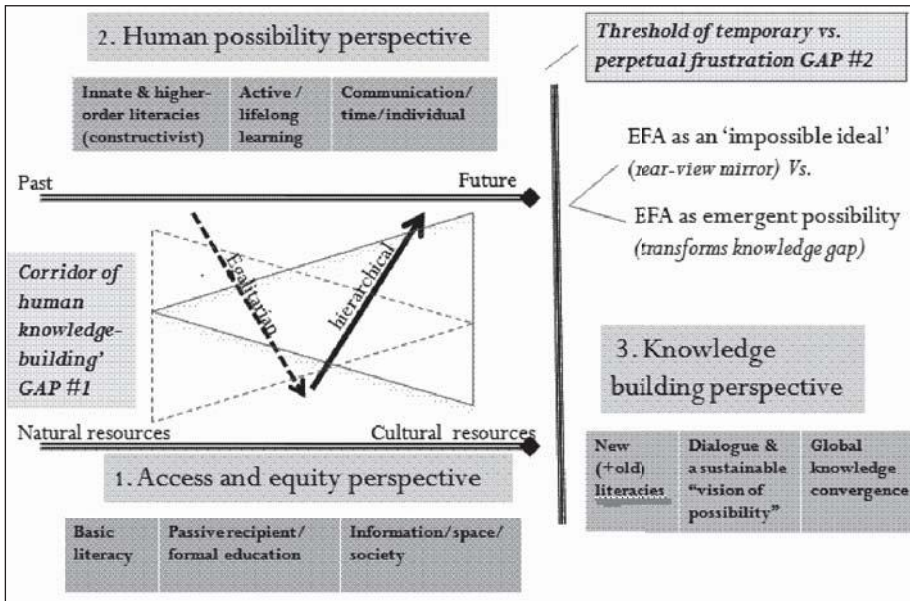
2. Human possibility perspective

| Innate & higher-order literacies (constructivist) | Active / lifelong learning | Communication/ time/individual |
|---|---|---|

Threshold of temporary vs. perpetual frustration GAP #2

EFA as an 'impossible ideal' (rear-view mirror) Vs.

EFA as emergent possibility (transforms knowledge gap)

Past

Future

Corridor of human knowledge-building' GAP #1

Egalitarian

hierarchical

3. Knowledge building perspective

Natural resources

Cultural resources

| New (+old) literacies | Dialogue & a sustainable "vision of possibility" | Global knowledge convergence |
|---|---|---|

1. Access and equity perspective

| Basic literacy | Passive recipient/ formal education | Information/space/ society |
|---|---|---|